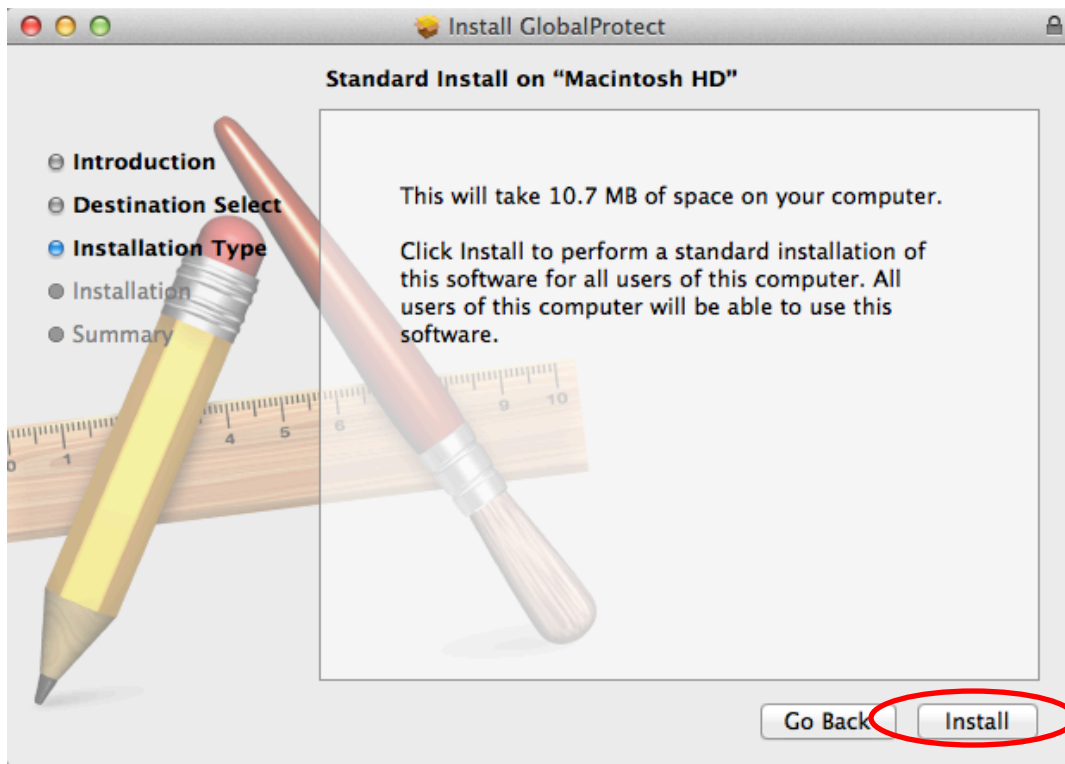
Install GlobalProtect

Standard Install on “Macintosh HD”

Introduction
Destination Select
Installation Type
Installation
Summary

This will take 10.7 MB of space on your computer.

Click Install to perform a standard installation of this software for all users of this computer. All users of this computer will be able to use this software.

Go Back
Install